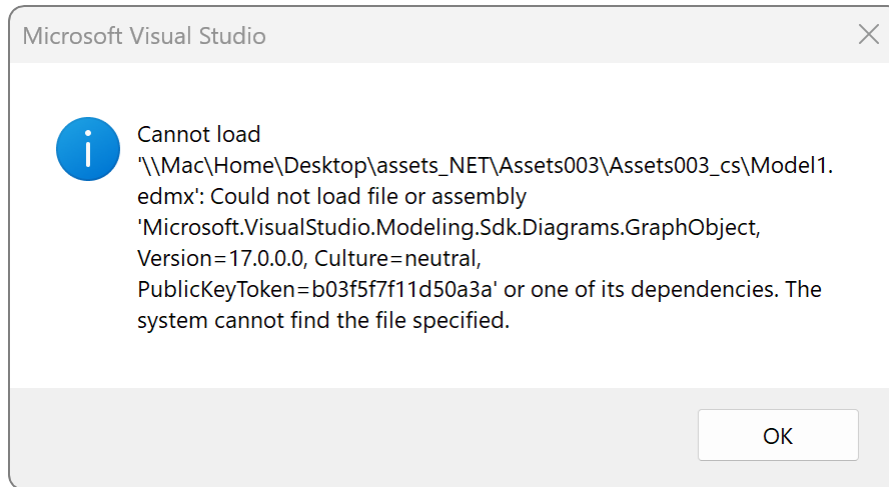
Microsoft Visual Studio

Cannot load '\\Mac\Home\Desktop\assets_NET\Assets003\Assets003_cs\Model1.edmx': Could not load file or assembly 'Microsoft.VisualStudio.Modeling.Sdk.Diagrams.GraphObject, Version=17.0.0.0, Culture=neutral, PublicKeyToken=b03f5f7f11d50a3a' or one of its dependencies. The system cannot find the file specified.

OK